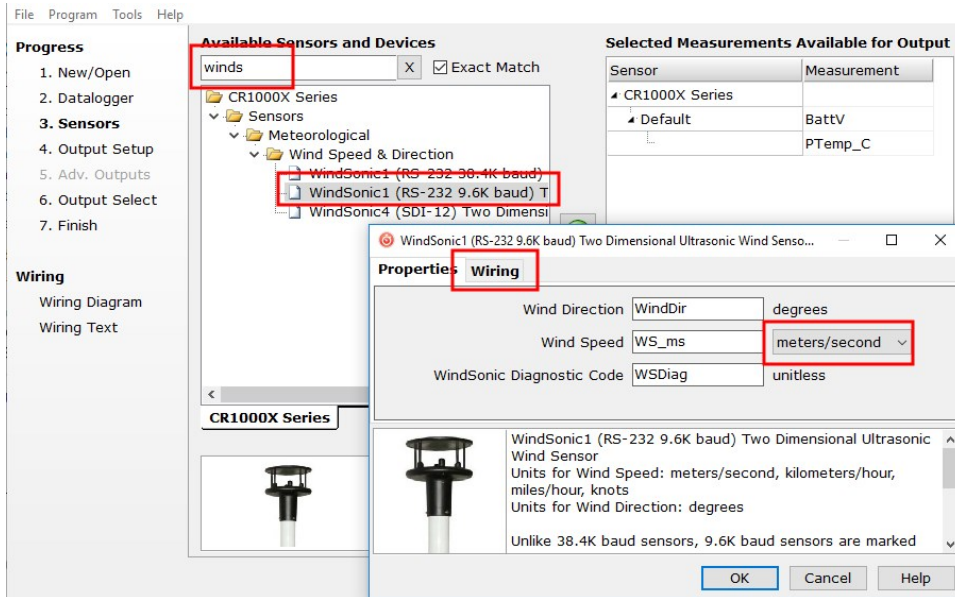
File Program Tools Help

Progress
1. New/Open
2. Datalogger
3. Sensors
4. Output Setup
5. Adv. Outputs
6. Output Select
7. Finish

Wiring
Wiring Diagram
Wiring Text

Available Sensors and Devices
winds
X
Exact Match
CR1000X Series
Sensors
Meteorological
Wind Speed & Direction
WindSonic1 (RS-232 38.4K baud)
WindSonic1 (RS-232 9.6K baud) T
WindSonic4 (SDI-12) Two Dimensi
<
CR1000X Series

Selected Measurements Available for Output
| Sensor | Measurement |
|---|---|
| CR1000X Series | |
| Default | BattV |
| | PTemp_C |

WindSonic1 (RS-232 9.6K baud) Two Dimensional Ultrasonic Wind Senso...
Properties Wiring
Wind Direction WindDir degrees
Wind Speed WS_ms meters/second
WindSonic Diagnostic Code WSDiag unitless

WindSonic1 (RS-232 9.6K baud) Two Dimensional Ultrasonic Wind Sensor
Units for Wind Speed: meters/second, kilometers/hour, miles/hour, knots
Units for Wind Direction: degrees

Unlike 38.4K baud sensors, 9.6K baud sensors are marked

OK Cancel Help